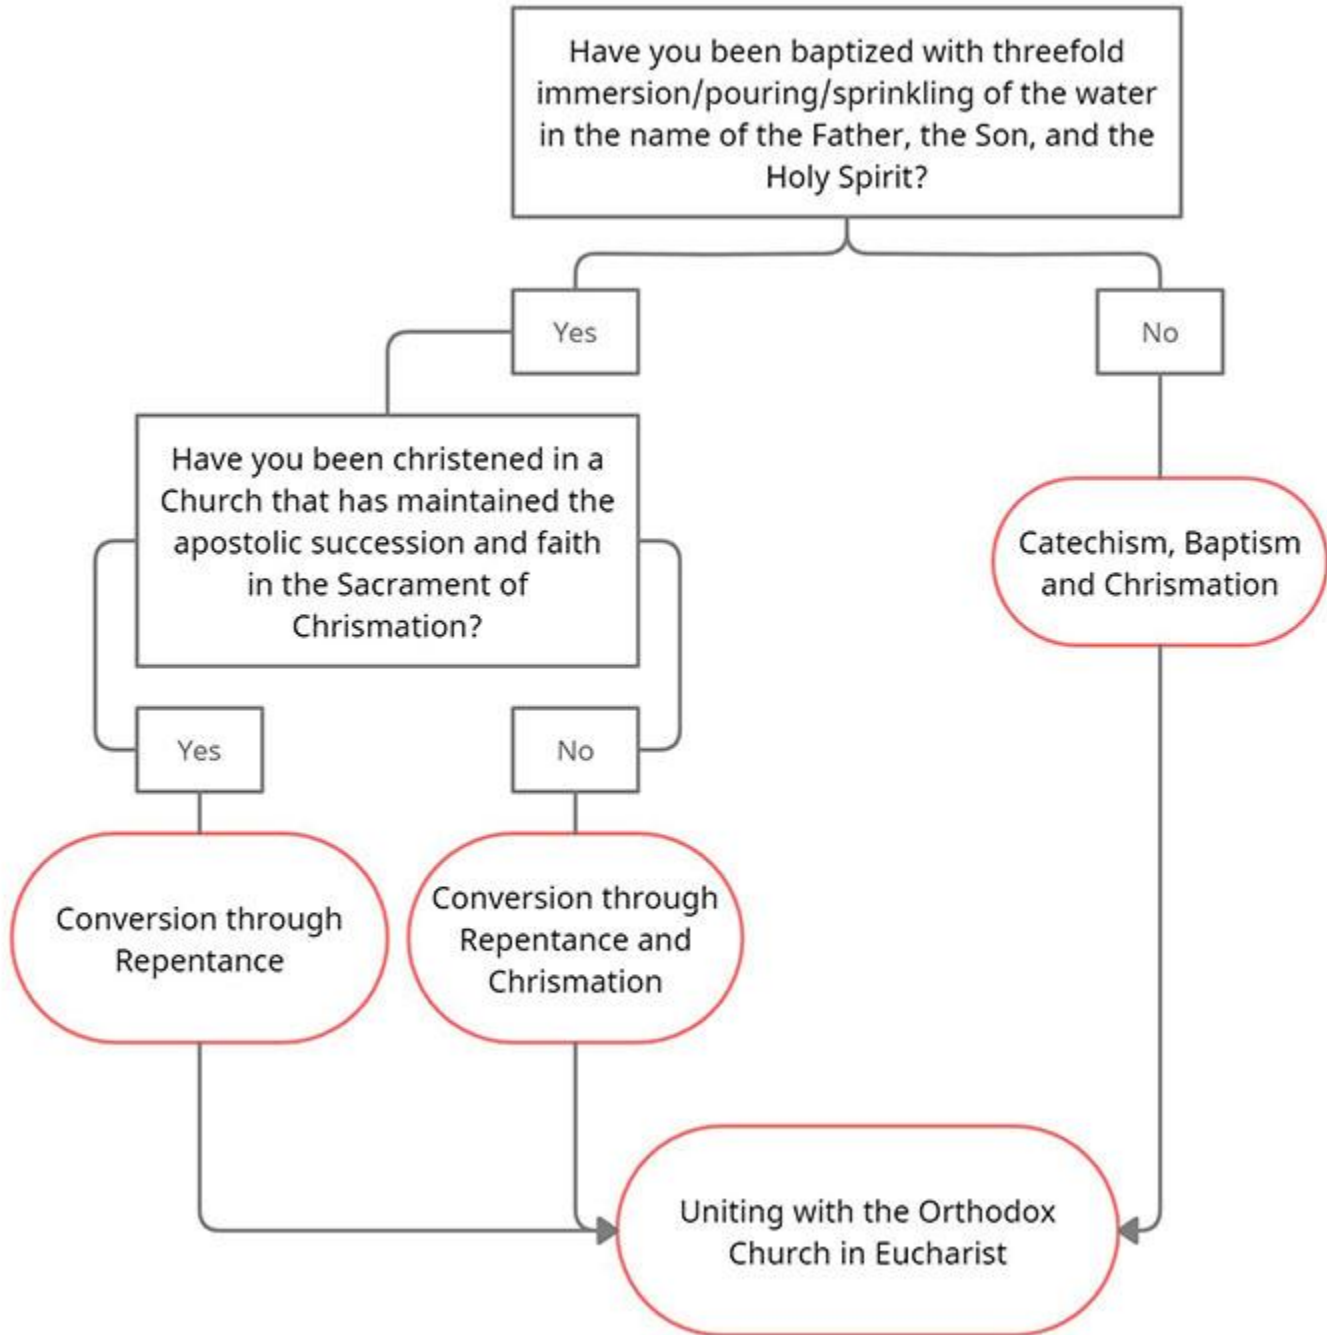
Have you been baptized with threefold immersion/pouring/sprinkling of the water in the name of the Father, the Son, and the Holy Spirit?

Yes

No

Have you been christened in a Church that has maintained the apostolic succession and faith in the Sacrament of Chrismation?

Catechism, Baptism and Chrismation

Yes

No

Conversion through Repentance

Conversion through Repentance and Chrismation

Uniting with the Orthodox Church in Eucharist